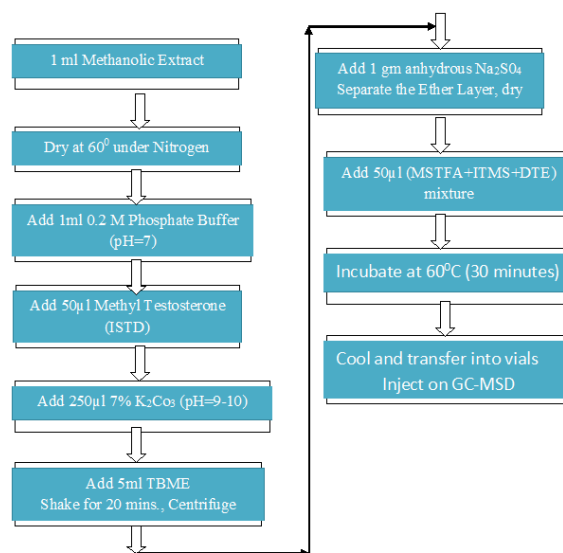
1 ml Methanolic Extract

Dry at $60^0$ under Nitrogen

Add 1ml 0.2 M Phosphate Buffer (pH=7)

Add 50µl Methyl Testosterone (ISTD)

Add 250µl 7% $K_2Co_3$ (pH=9-10)

Add 5ml TBME
Shake for 20 mins., Centrifuge

Add 1 gm anhydrous $Na_2S0_4$
Separate the Ether Layer, dry

Add 50µl (MSTFA+ITMS+DTE) mixture

Incubate at $60^0$C (30 minutes)

Cool and transfer into vials
Inject on GC-MSD